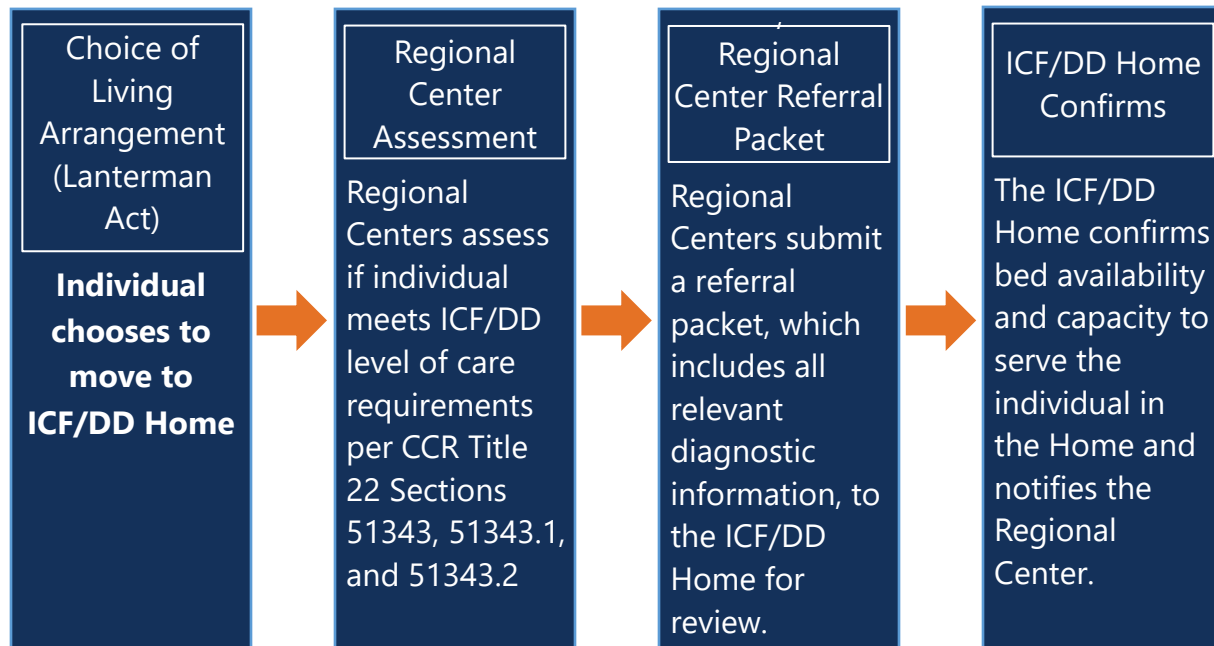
Choice of Living Arrangement (Lanterman Act)

Individual chooses to move to ICF/DD Home

Regional Center Assessment

Regional Centers assess if individual meets ICF/DD level of care requirements per CCR Title 22 Sections 51343, 51343.1, and 51343.2

Regional Center Referral Packet

Regional Centers submit a referral packet, which includes all relevant diagnostic information, to the ICF/DD Home for review.

ICF/DD Home Confirms

The ICF/DD Home confirms bed availability and capacity to serve the individual in the Home and notifies the Regional Center.